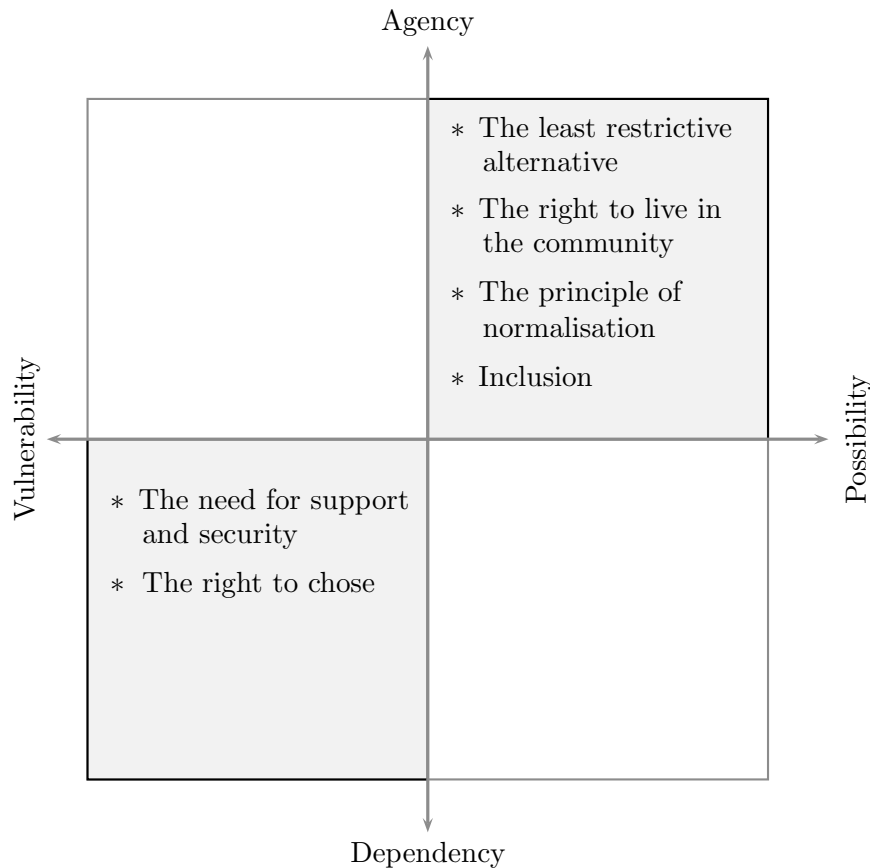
Agency

∗ The least restrictive alternative

∗ The right to live in the community

∗ The principle of normalisation

∗ Inclusion

Vulnerability

Possibility

∗ The need for support and security

∗ The right to chose

Dependency